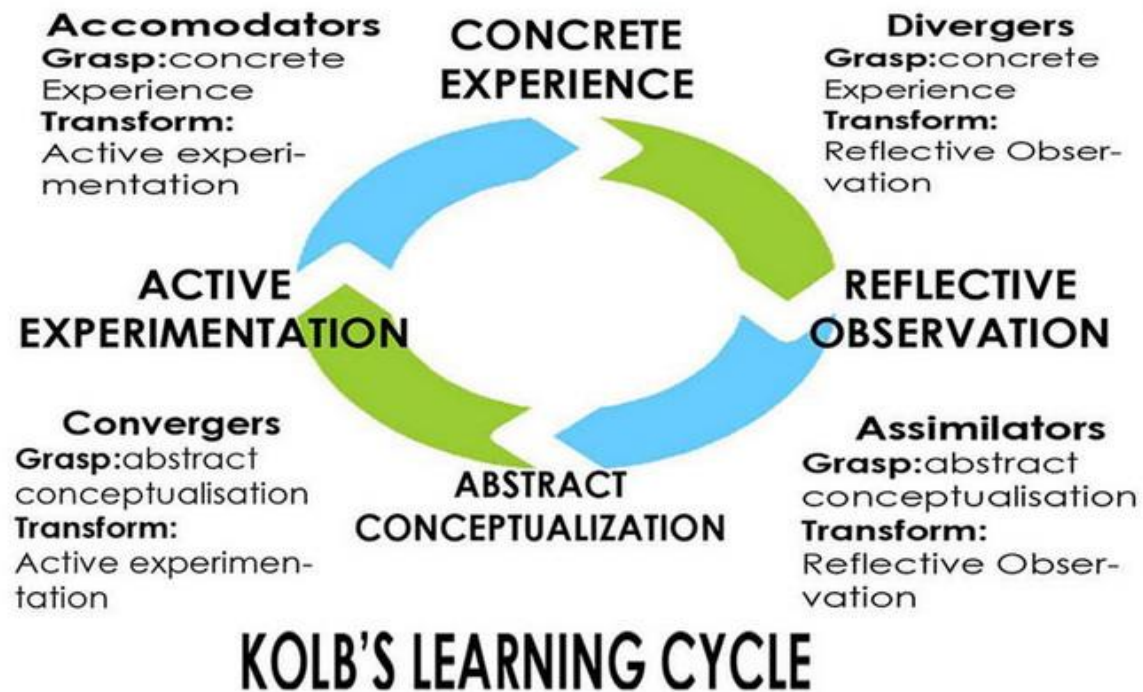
Accomodators
Grasp:concrete Experience
Transform:
Active experimentation

CONCRETE EXPERIENCE

Divergers
Grasp:concrete Experience
Transform:
Reflective Observation

ACTIVE EXPERIMENTATION

REFLECTIVE OBSERVATION

Convergers
Grasp:abstract conceptualisation
Transform:
Active experimentation

ABSTRACT CONCEPTUALIZATION

Assimilators
Grasp:abstract conceptualisation
Transform:
Reflective Observation

KOLB'S LEARNING CYCLE